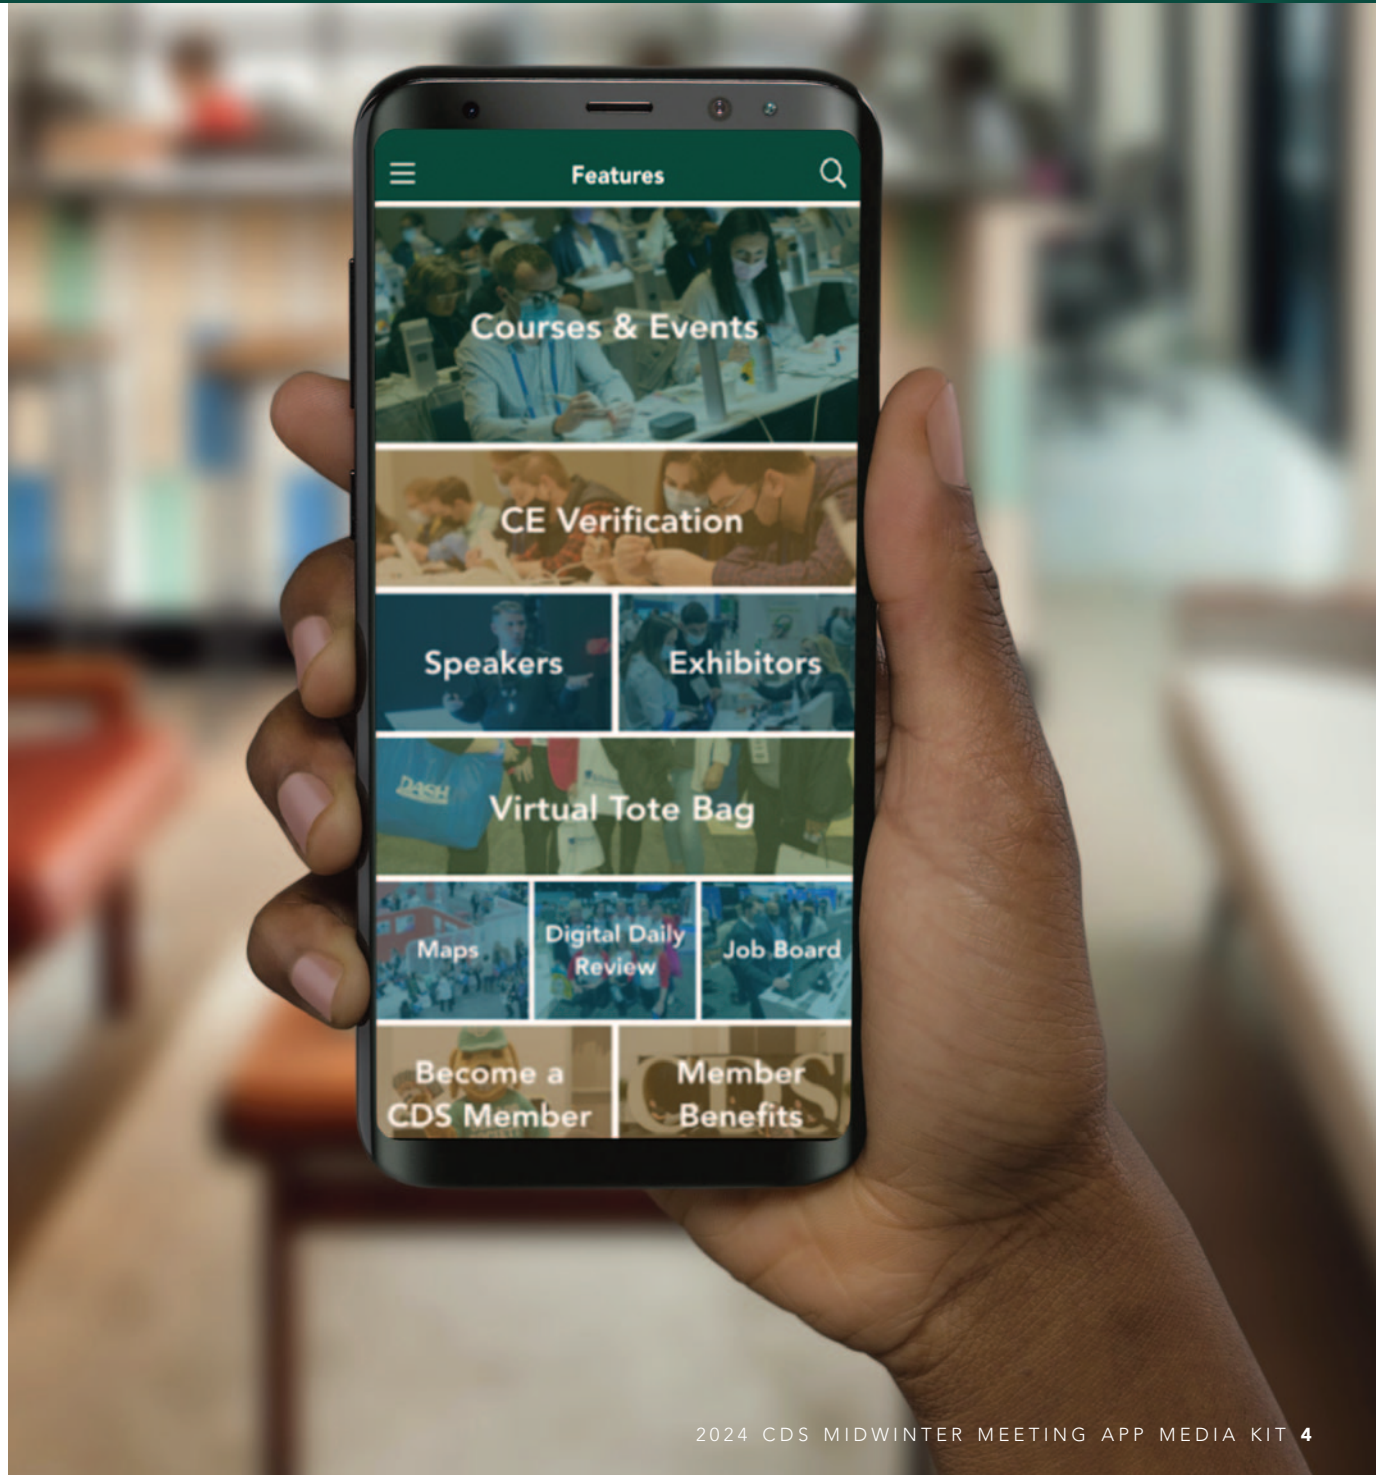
Features

Courses & Events

CE Verification

Speakers

Exhibitors

DASH

Virtual Tote Bag

Maps

Digital Daily Review

Job Board

Become a CDS Member

Member Benefits

CDS

2024 CDS MIDWINTER MEETING APP MEDIA KIT 4